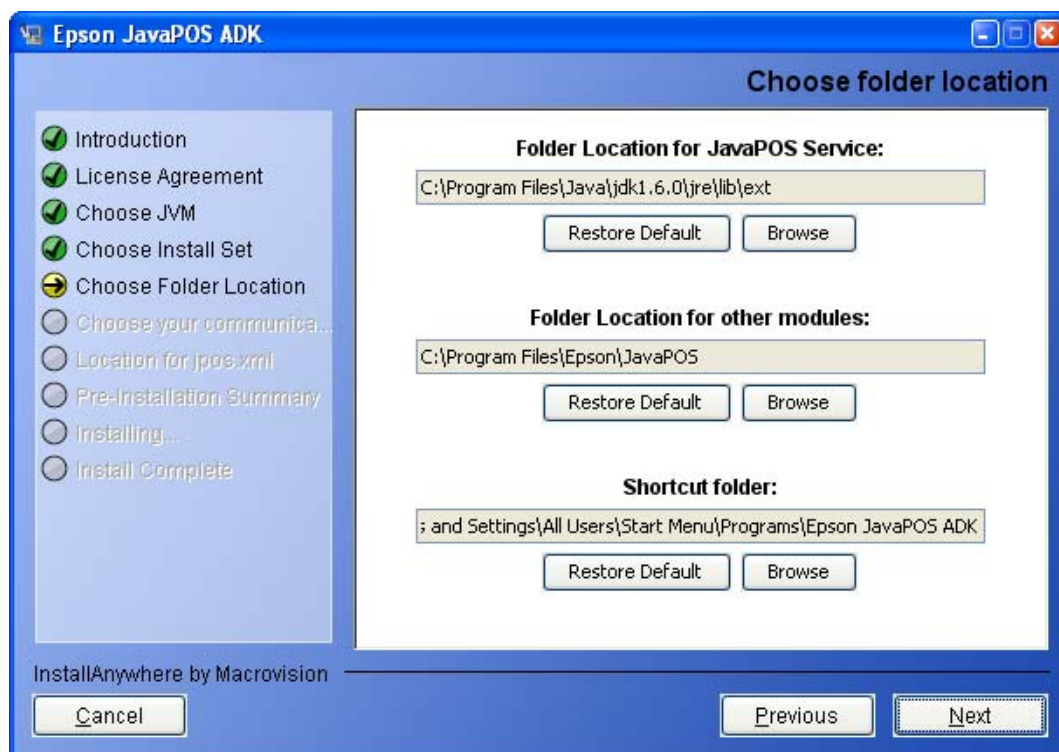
Epson JavaPOS ADK

Choose folder location

Introduction
License Agreement
Choose JVM
Choose Install Set
Choose Folder Location
Choose your communica...
Location for jpos.xml
Pre-Installation Summary
Installing...
Install Complete

Folder Location for JavaPOS Service:
C:\Program Files\Java\jdk1.6.0\jre\lib\ext
Restore Default
Browse

Folder Location for other modules:
C:\Program Files\Epson\JavaPOS
Restore Default
Browse

Shortcut folder:
; and Settings\All Users\Start Menu\Programs\Epson JavaPOS ADK
Restore Default
Browse

InstallAnywhere by Macrovision
Cancel
Previous
Next